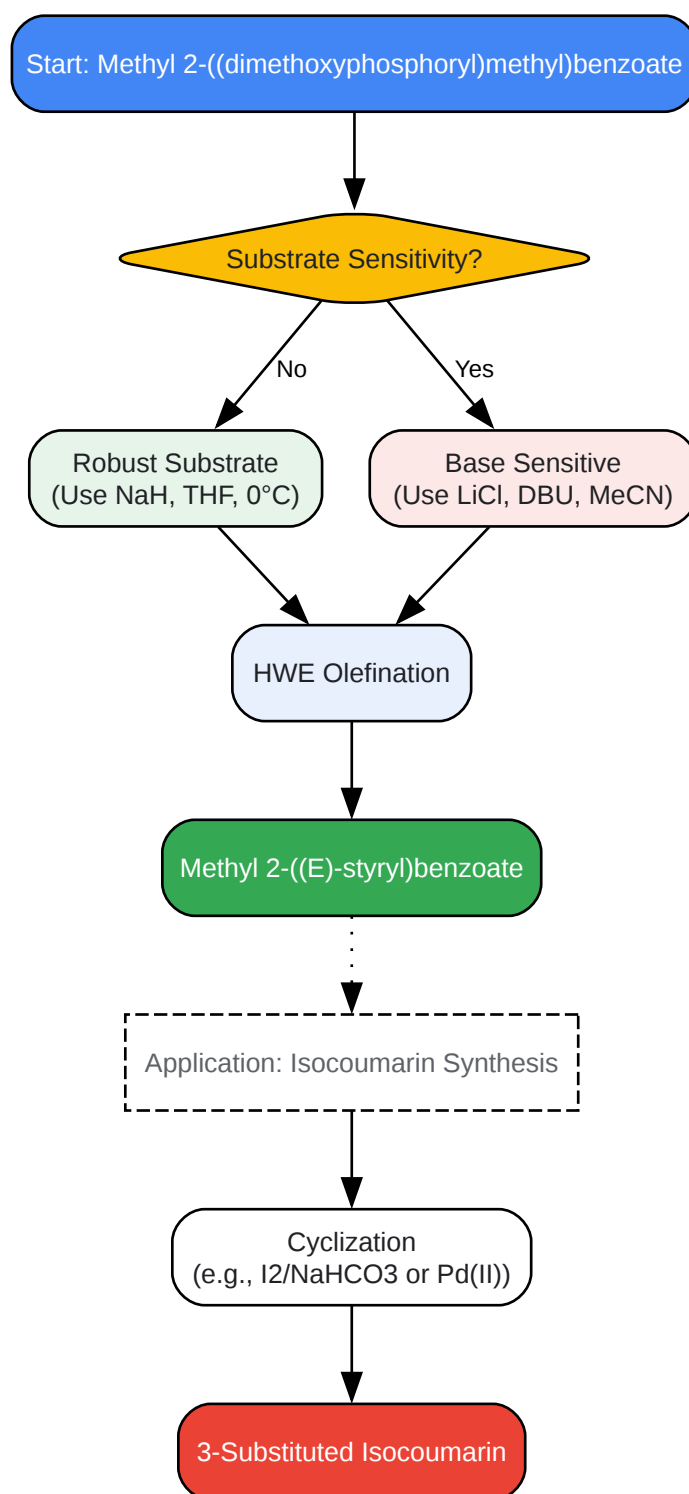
Start: Methyl 2-((dimethoxyphosphoryl)methyl)benzoate

Substrate Sensitivity?

No

Yes

Robust Substrate
(Use NaH, THF, 0°C)

Base Sensitive
(Use LiCl, DBU, MeCN)

HWE Olefination

Methyl 2-((E)-styryl)benzoate

Application: Isocoumarin Synthesis

Cyclization
(e.g., I2/NaHCO3 or Pd(II))

3-Substituted Isocoumarin